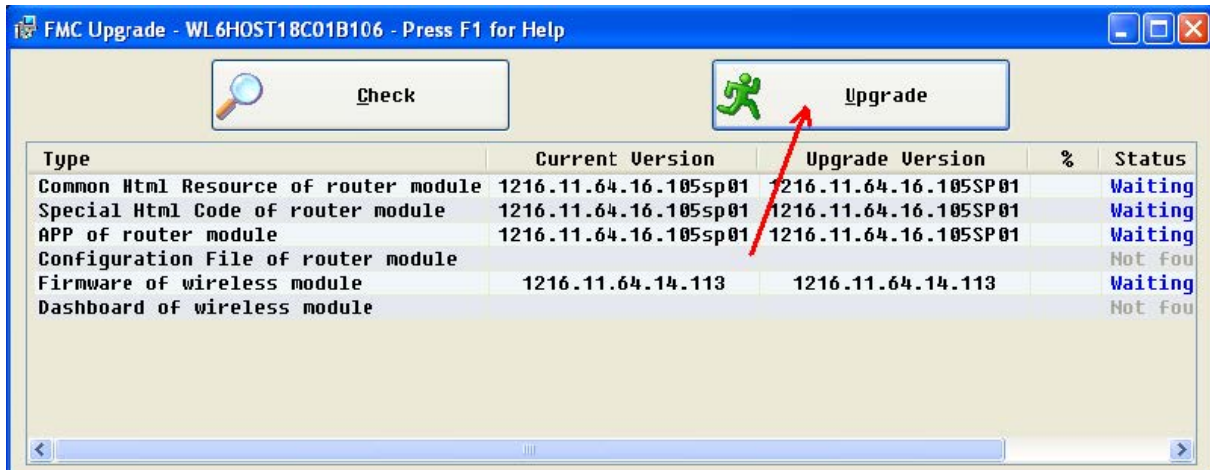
FMC Upgrade - WL6HOST18C01B106 - Press F1 for Help

Check

Upgrade

| Type | Current Version | Upgrade Version | % | Status |
|---|---|---|---|---|
| Common Html Resource of router module | 1216.11.64.16.105sp01 | 1216.11.64.16.105SP01 | | Waiting |
| Special Html Code of router module | 1216.11.64.16.105sp01 | 1216.11.64.16.105SP01 | | Waiting |
| APP of router module | 1216.11.64.16.105sp01 | 1216.11.64.16.105SP01 | | Waiting |
| Configuration File of router module | | | | Not fou |
| Firmware of wireless module | 1216.11.64.14.113 | 1216.11.64.14.113 | | Waiting |
| Dashboard of wireless module | | | | Not fou |